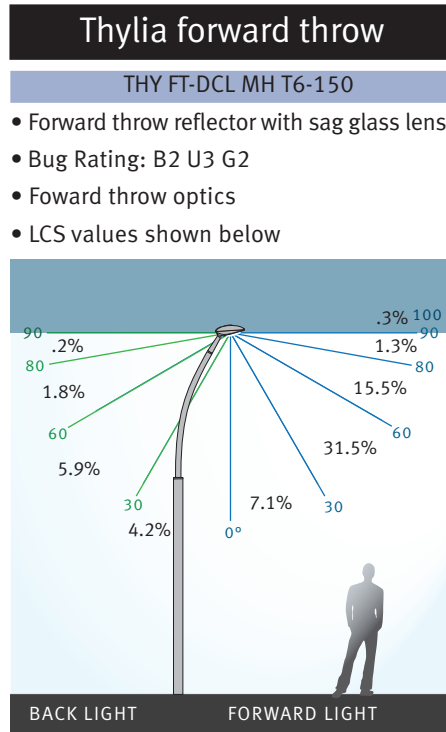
Thylia forward throw

THY FT-DCL MH T6-150

• Forward throw reflector with sag glass lens
• Bug Rating: B2 U3 G2
• Foward throw optics
• LCS values shown below

.3% 100
90 90
.2% 1.3%
80 80
1.8% 15.5%
60 60
31.5%
5.9%
30 30
7.1%
4.2%
0°

BACK LIGHT FORWARD LIGHT